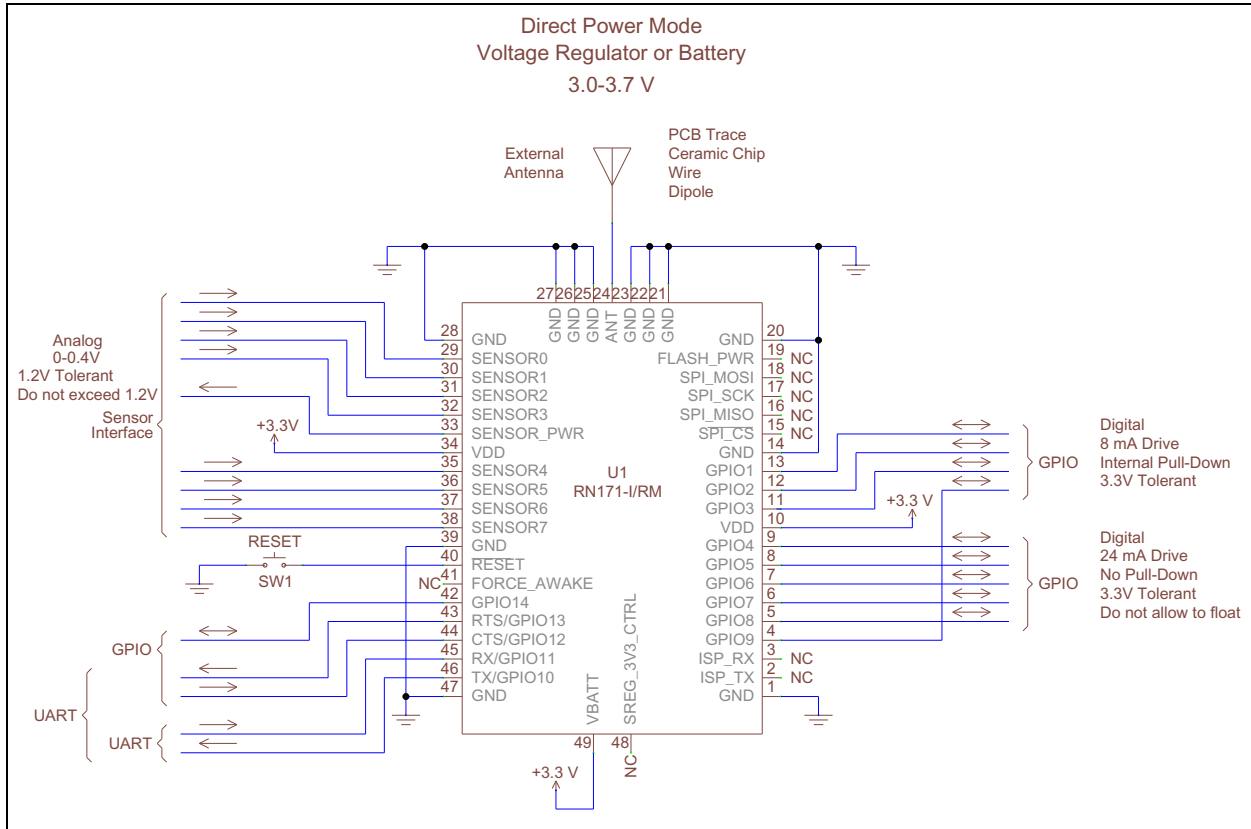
Direct Power Mode
Voltage Regulator or Battery
3.0-3.7 V

External Antenna

PCB Trace
Ceramic Chip
Wire
Dipole

27 26 25 24 23 22 21
GND GND GND ANT GND GND GND

Analog
0-0.4V
1.2V Tolerant
Do not exceed 1.2V

Sensor
Interface

+3.3V

28 GND
29 SENSOR0
30 SENSOR1
31 SENSOR2
32 SENSOR3
33 SENSOR_PWR
34 VDD
35 SENSOR4
36 SENSOR5
37 SENSOR6
38 SENSOR7
39 GND
40 RESET
41 FORCE_AWAKE
42 GPIO14
43 RTS/GPIO13
44 CTS/GPIO12
45 RX/GPIO11
46 TX/GPIO10
47 GND

RESET
SW1
NC

GPIO
UART
UART

U1
RN171-I/RM

GND 20
FLASH_PWR 19 NC
SPI_MOSI 18 NC
SPI_SCK 17 NC
SPI_MISO 16 NC
SPI_CS 15 NC
GND 14
GPIO1 13
GPIO2 12
GPIO3 11
VDD 10
GPIO4 9
GPIO5 8
GPIO6 7
GPIO7 6
GPIO8 5
GPIO9 4
ISP_RX 3 NC
ISP_TX 2 NC
GND 1

+3.3 V

GPIO
Digital
8 mA Drive
Internal Pull-Down
3.3V Tolerant

GPIO
Digital
24 mA Drive
No Pull-Down
3.3V Tolerant
Do not allow to float

VBATT
SREG_3V3_CTRL
49 48
NC
+3.3 V